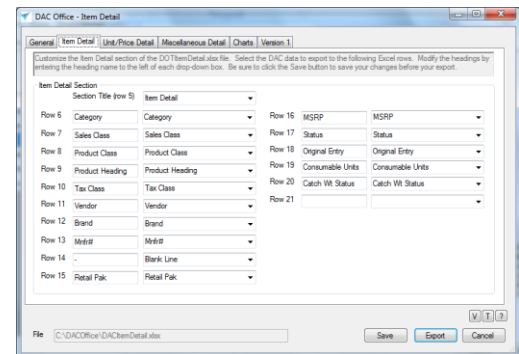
DAC Office - Item Detail

General | Item Detail | Unit/Price Detail | Miscellaneous Detail | Charts | Version 1

Customize the Item Detail section of the DOTItemDetail.xlsx file. Select the DAC data to export to the following Excel rows. Modify the headings by entering the heading name to the left of each drop-down box. Be sure to click the Save button to save your changes before your export.

Item Detail Section

Section Title (row 5) Item Detail

Row 6 Category Category
Row 7 Sales Class Sales Class
Row 8 Product Class Product Class
Row 9 Product Heading Product Heading
Row 10 Tax Class Tax Class
Row 11 Vendor Vendor
Row 12 Brand Brand
Row 13 Mnf# Mnf#
Row 14 . Blank Line
Row 15 Retail Pak Retail Pak

Row 16 MSRP MSRP
Row 17 Status Status
Row 18 Original Entry Original Entry
Row 19 Consumable Units Consumable Units
Row 20 Catch Wt Status Catch Wt Status
Row 21

V T ?

File C:\DACOffice\DACItemDetail.xlsx

Save Export Cancel